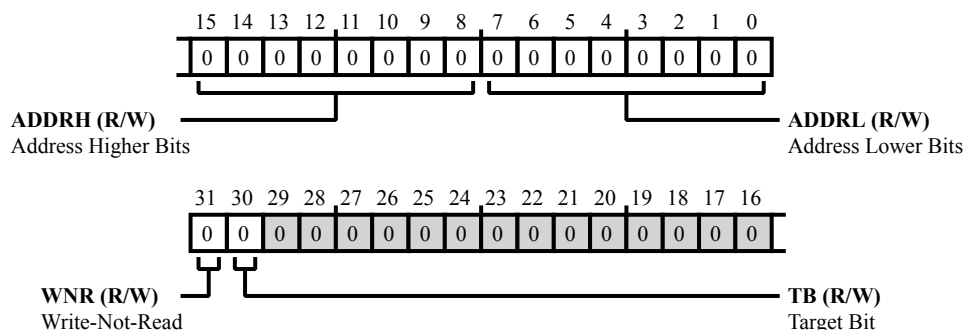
15 14 13 12 11 10 9 8 7 6 5 4 3 2 1 0

| 0 | 0 | 0 | 0 | 0 | 0 | 0 | 0 | 0 | 0 | 0 | 0 | 0 | 0 | 0 | 0 |
|---|---|---|---|---|---|---|---|---|---|---|---|---|---|---|---|

**ADDRH (R/W)**
Address Higher Bits

**ADDRL (R/W)**
Address Lower Bits

31 30 29 28 27 26 25 24 23 22 21 20 19 18 17 16

| 0 | 0 | 0 | 0 | 0 | 0 | 0 | 0 | 0 | 0 | 0 | 0 | 0 | 0 | 0 | 0 |
|---|---|---|---|---|---|---|---|---|---|---|---|---|---|---|---|

**WNR (R/W)**
Write-Not-Read

**TB (R/W)**
Target Bit